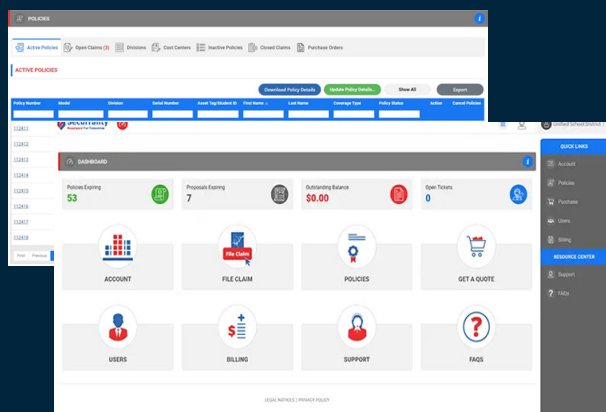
POLICIES

Active Policies | Open Claims (3) | Divisions | Cost Centers | Inactive Policies | Closed Claims | Purchase Orders

ACTIVE POLICIES

Download Policy Details | Update Policy Details | Show All | Export

| Policy Number | Model | Division | Serial Number | Asset Tag/Student ID | First Name | Last Name | Coverage Type | Policy Status | Action | Cancel Policies |
|---|---|---|---|---|---|---|---|---|---|---|

112411
112412
112413
112414
112415
112416
112417
112418

First | Previous

Securranty

Unified School District

DASHBOARD

Policies Expiring 53
Proposals Expiring 7
Outstanding Balance $0.00
Open Tickets 0

ACCOUNT
File Claim
FILE CLAIM
POLICIES
GET A QUOTE
USERS
BILLING
SUPPORT
FAQS

LEGAL NOTICES | PRIVACY POLICY

QUICK LINKS
Account
Policies
Purchase
Users
Billing
RESOURCE CENTER
Support
FAQs